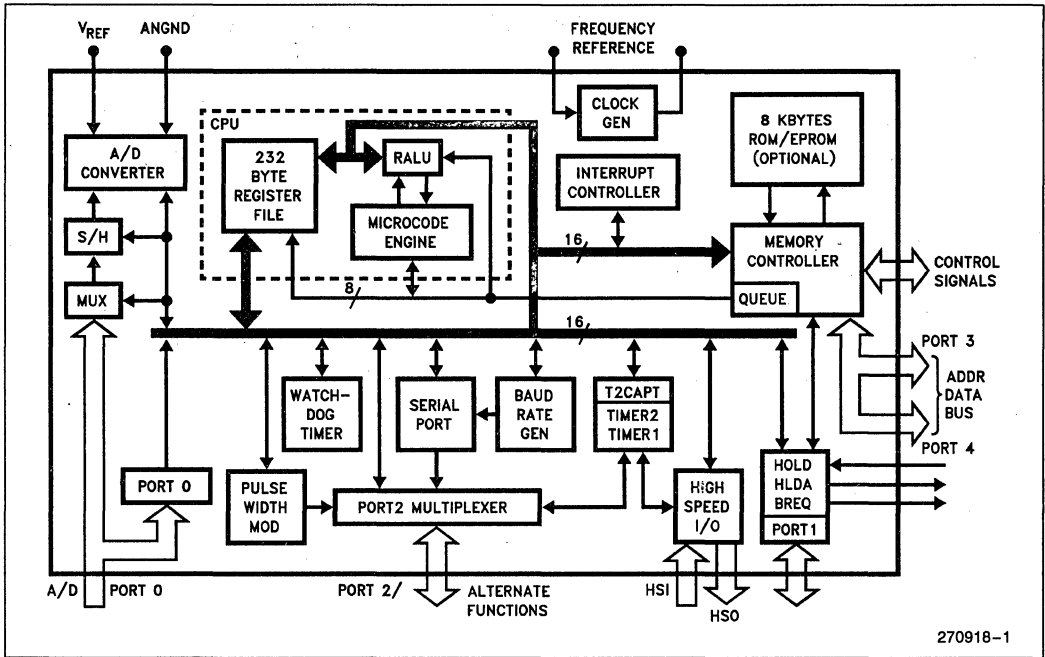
$V_{REF}$
ANGND
FREQUENCY REFERENCE
CPU
CLOCK GEN
8 KBYTES ROM/EPROM (OPTIONAL)
A/D CONVERTER
232 BYTE REGISTER FILE
RALU
MICROCODE ENGINE
INTERRUPT CONTROLLER
S/H
16
MEMORY CONTROLLER
CONTROL SIGNALS
MUX
8
QUEUE
16
PORT 3
WATCH-DOG TIMER
SERIAL PORT
BAUD RATE GEN
T2CAPT
TIMER2 TIMER1
ADDR DATA BUS
PORT 4
PORT 0
PULSE WIDTH MOD
PORT2 MULTIPLEXER
HIGH SPEED I/O
HOLD HLDA BREQ
PORT1
A/D PORT 0
PORT 2/
ALTERNATE FUNCTIONS
HSI
HSO
270918-1